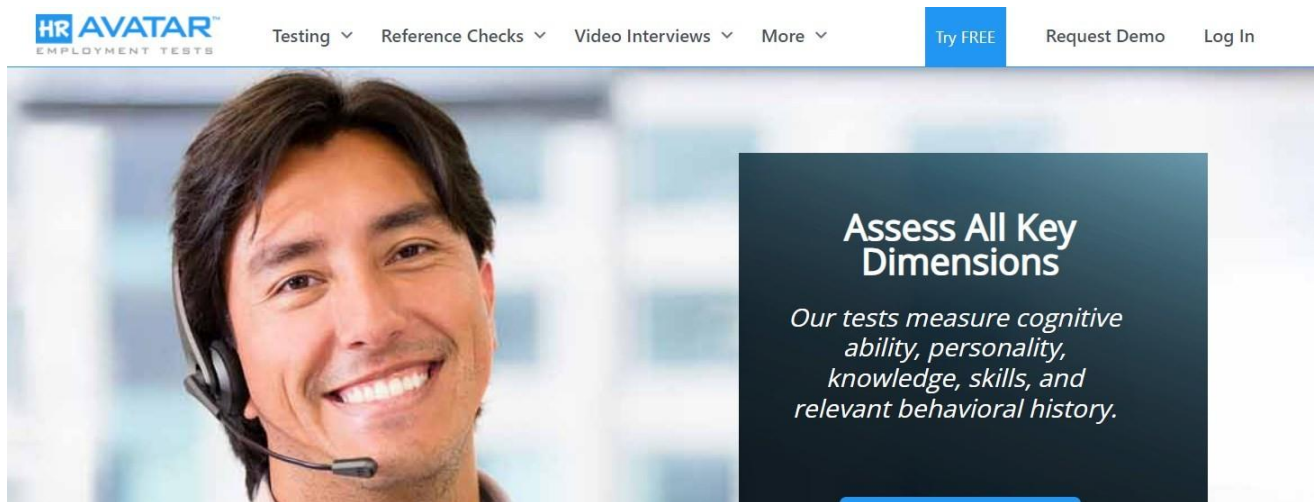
HR AVATAR™
EMPLOYMENT TESTS

Testing ∨ Reference Checks ∨ Video Interviews ∨ More ∨ Try FREE Request Demo Log In

Assess All Key Dimensions

Our tests measure cognitive ability, personality, knowledge, skills, and relevant behavioral history.